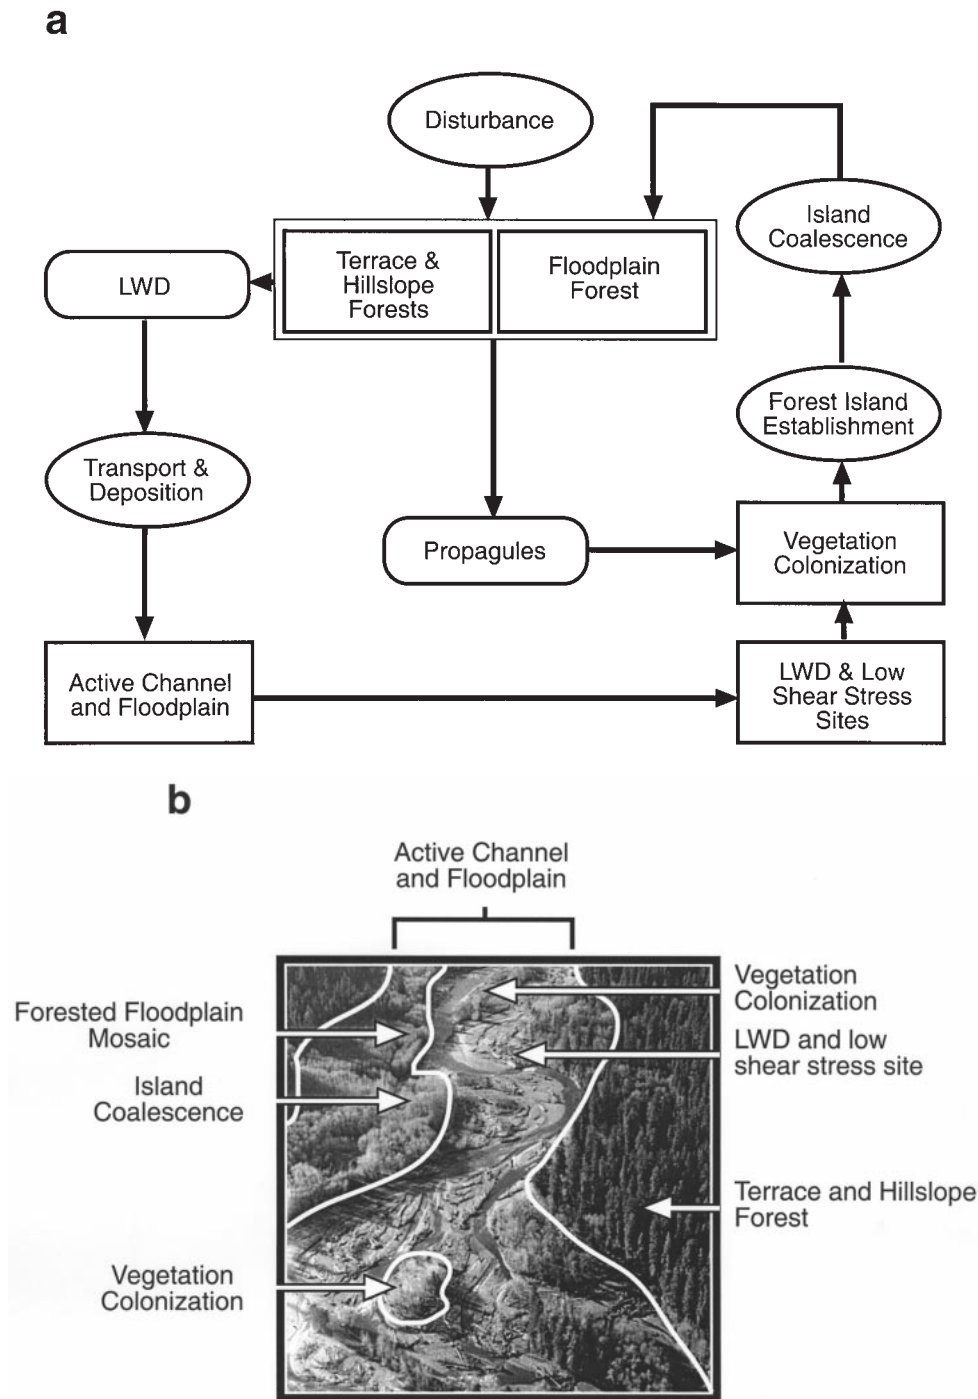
a

Disturbance

Island Coalescence

LWD

Terrace & Hillslope Forests

Floodplain Forest

Forest Island Establishment

Transport & Deposition

Propagules

Vegetation Colonization

Active Channel and Floodplain

LWD & Low Shear Stress Sites

b

Active Channel and Floodplain

Forested Floodplain Mosaic

Island Coalescence

Vegetation Colonization

Vegetation Colonization

LWD and low shear stress site

Terrace and Hillslope Forest